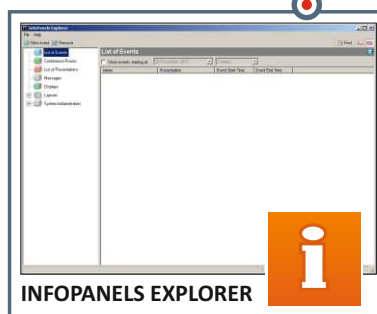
Infopanels Explorer

File Help

List of Events
Continuous Events
List of Presentations
Messages
Displays
Layouts
System Administration

List of Events

Show events starting at

Name
Presentation
Event Start Time
Event End Time

INFOPANELS EXPLORER